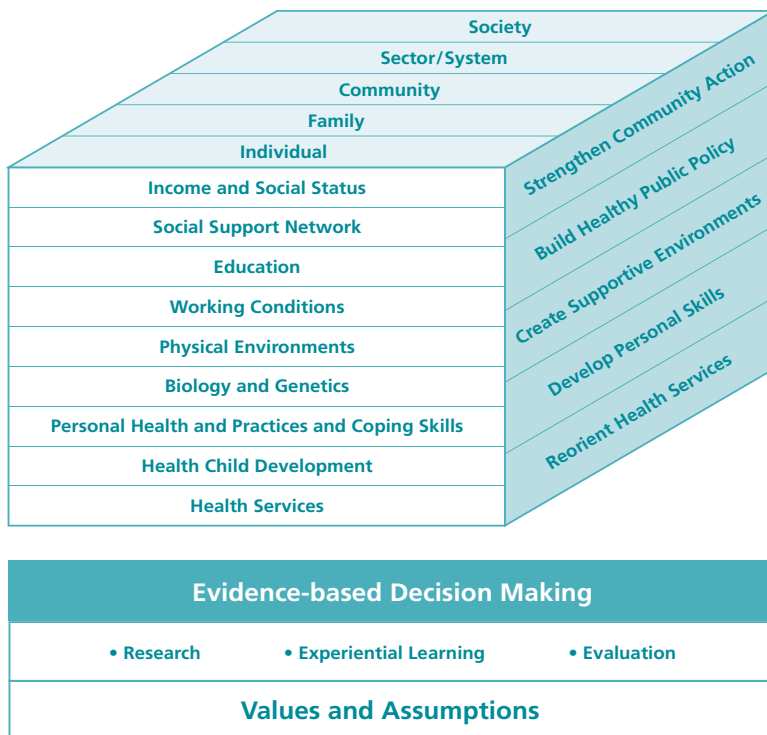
Society
Sector/System
Community
Family
Individual

Income and Social Status
Social Support Network
Education
Working Conditions
Physical Environments
Biology and Genetics
Personal Health and Practices and Coping Skills
Health Child Development
Health Services

Strengthen Community Action
Build Healthy Public Policy
Create Supportive Environments
Develop Personal Skills
Reorient Health Services

Evidence-based Decision Making

• Research • Experiential Learning • Evaluation

Values and Assumptions